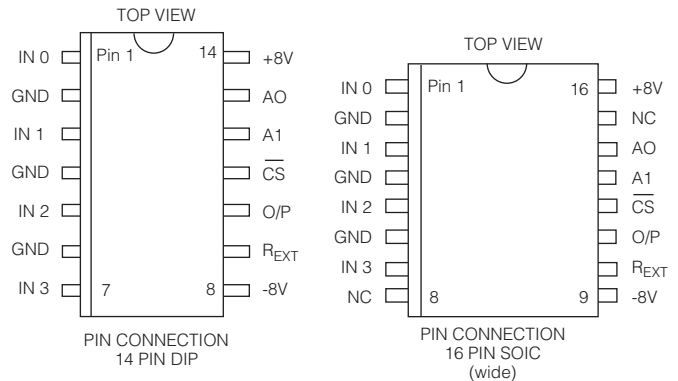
TOP VIEW

IN 0
GND
IN 1
GND
IN 2
GND
IN 3

Pin 1
14
7
8

+8V
AO
A1
$\overline{CS}$
O/P
$R_{EXT}$
-8V

PIN CONNECTION
14 PIN DIP

TOP VIEW

IN 0
GND
IN 1
GND
IN 2
GND
IN 3
NC

Pin 1
16
8
9

+8V
NC
AO
A1
$\overline{CS}$
O/P
$R_{EXT}$
-8V

PIN CONNECTION
16 PIN SOIC
(wide)